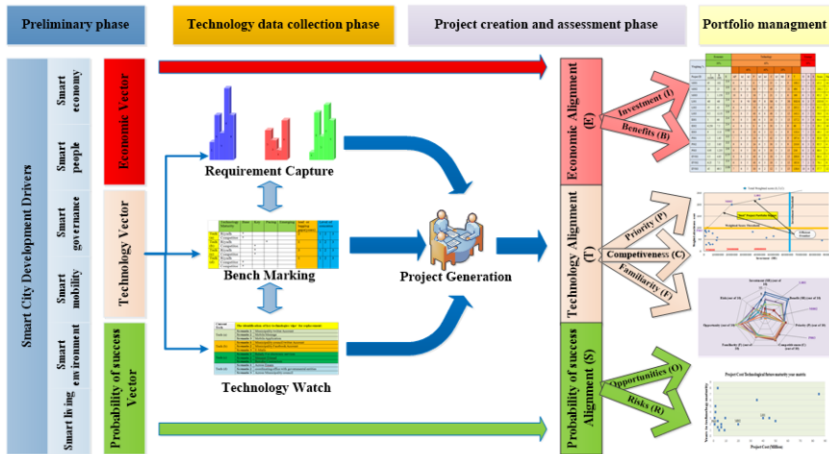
Preliminary phase

Technology data collection phase

Project creation and assessment phase

Portfolio managment

Smart City Development Drivers

Smart economy

Smart people

Smart governance

Smart mobility

Smart environment

Smart living

Economic Vector

Technology Vector

Probability of success Vector

Requirement Capture

Bench Marking

Technology Watch

Project Generation

Economic Alignment (E)

Technology Alignment (T)

Probability of success Alignment (S)

Investment (I)

Benefits (B)

Priority (P)

Competiveness (C)

Familiarity (F)

Opportunities (O)

Risks (R)